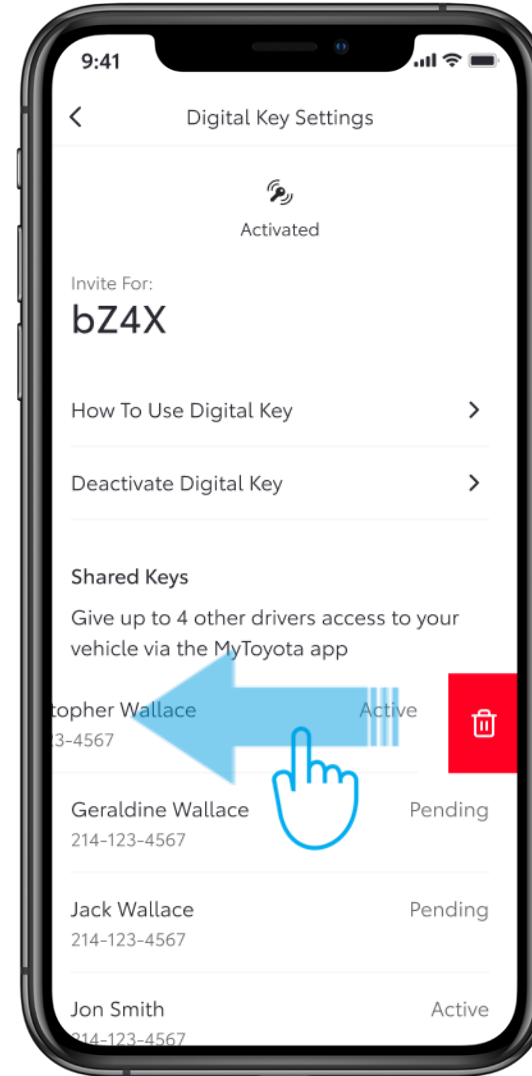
9:41

Digital Key Settings

Activated

Invite For:
bZ4X

How To Use Digital Key

Deactivate Digital Key

Shared Keys
Give up to 4 other drivers access to your vehicle via the MyToyota app

topher Wallace
3-4567
Active

Geraldine Wallace
214-123-4567
Pending

Jack Wallace
214-123-4567
Pending

Jon Smith
214-123-4567
Active